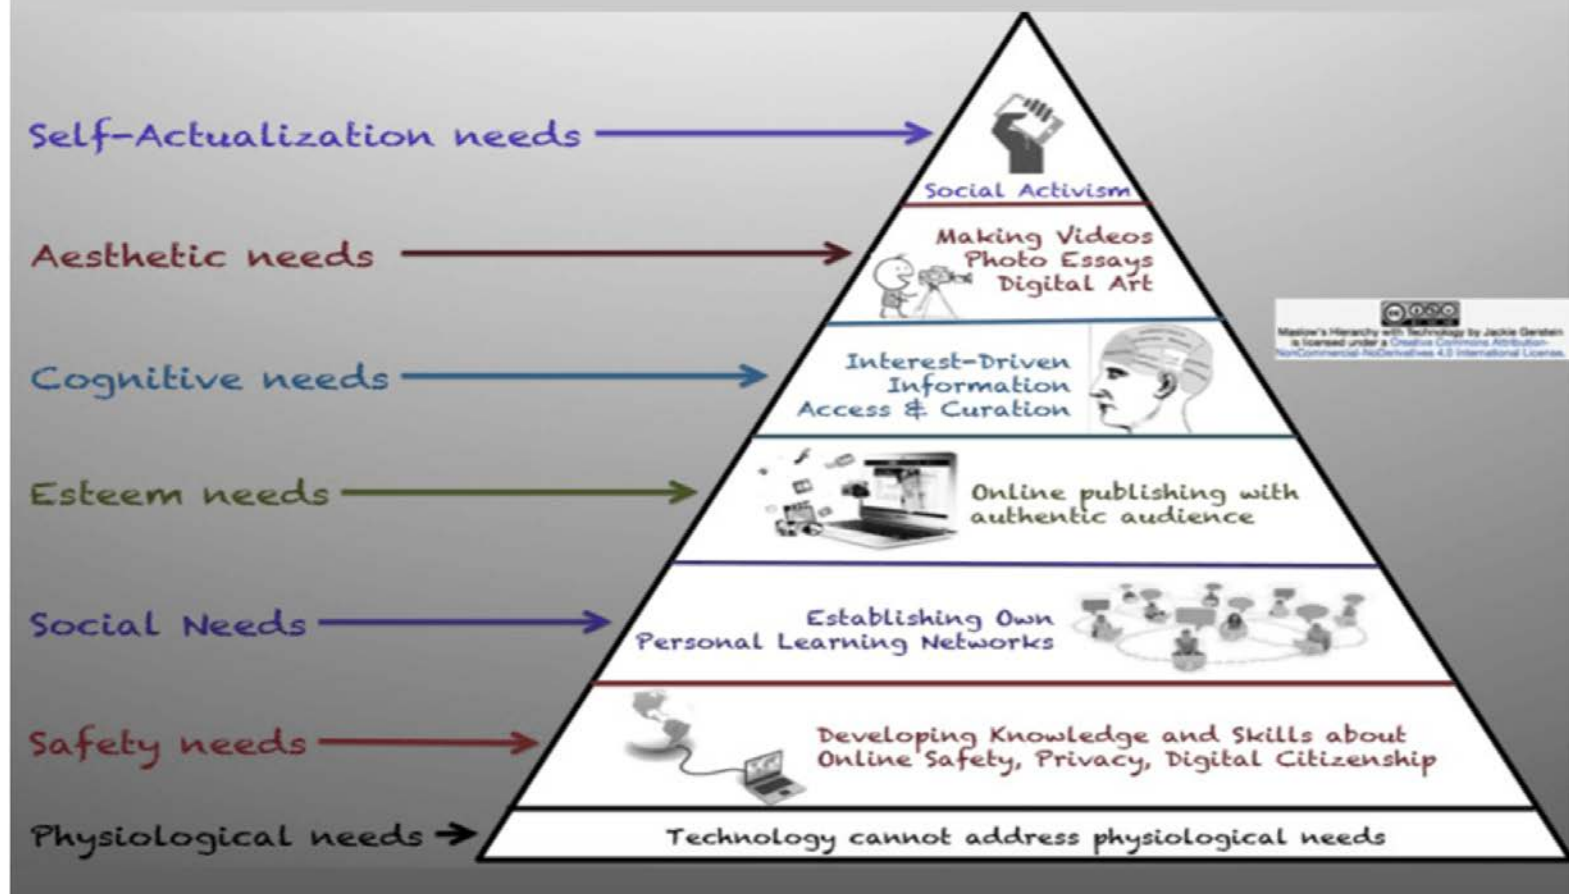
Self-Actualization needs

Social Activism

Aesthetic needs

Making Videos
Photo Essays
Digital Art

Cognitive needs

Interest-Driven
Information
Access & Curation

Maslow's Hierarchy with Technology by Jackie Gerstein is licensed under a Creative Commons Attribution-NonCommercial-NoDerivatives 4.0 International License.

Esteem needs

Online publishing with authentic audience

Social Needs

Establishing Own
Personal Learning Networks

Safety needs

Developing Knowledge and Skills about
Online Safety, Privacy, Digital Citizenship

Physiological needs

Technology cannot address physiological needs